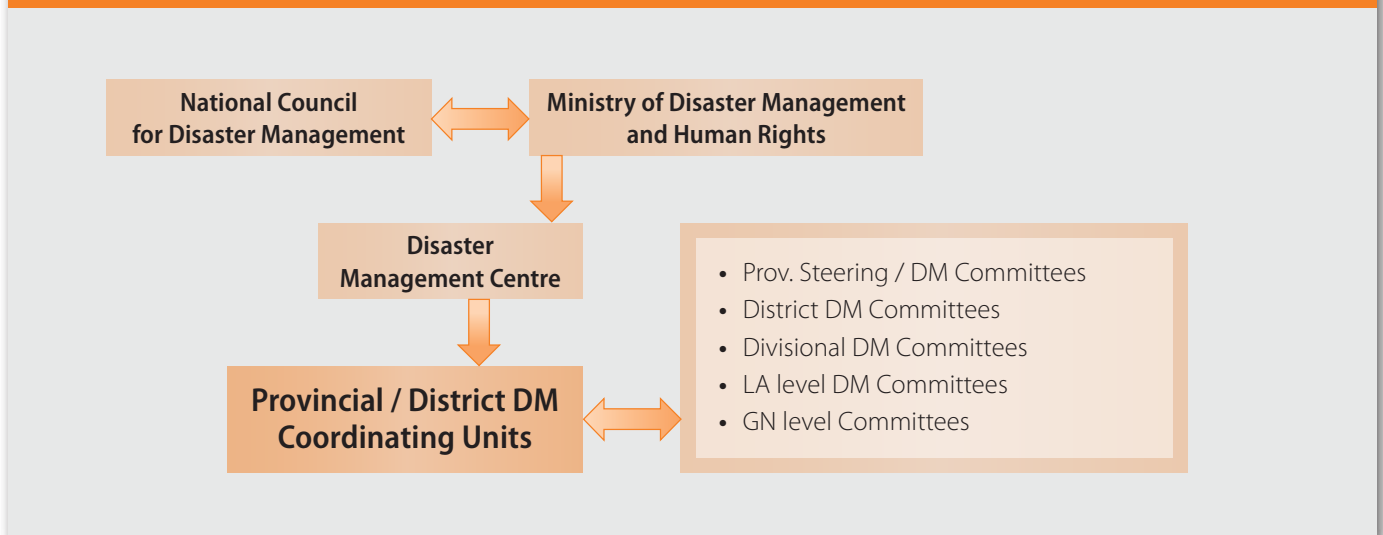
National Council for Disaster Management

Ministry of Disaster Management and Human Rights

Disaster Management Centre

Provincial / District DM Coordinating Units

- Prov. Steering / DM Committees
- District DM Committees
- Divisional DM Committees
- LA level DM Committees
- GN level Committees